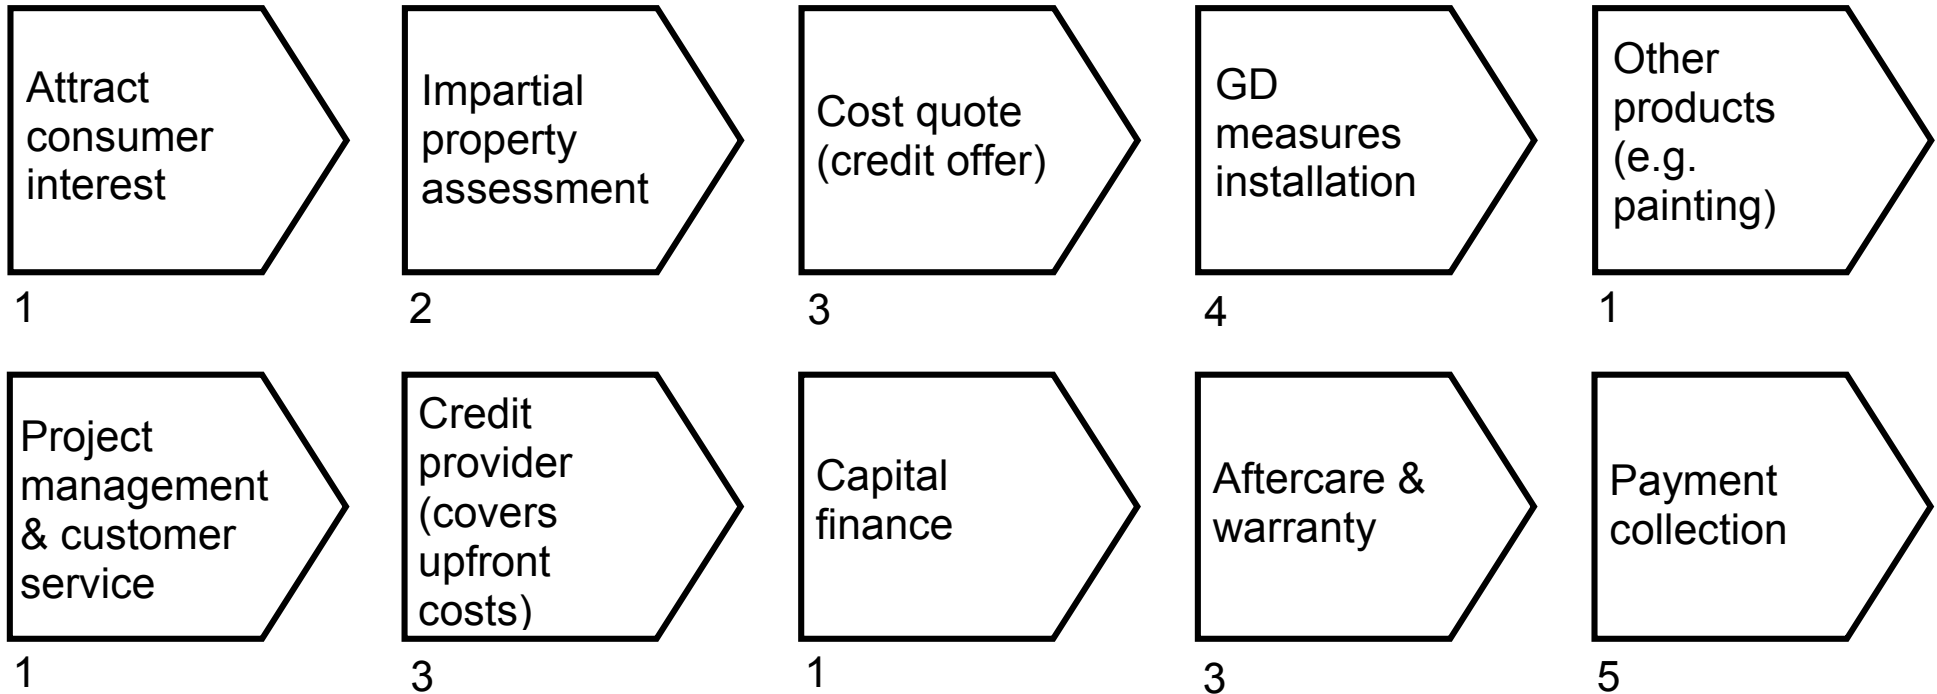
Attract consumer interest
1

Impartial property assessment
2

Cost quote (credit offer)
3

GD measures installation
4

Other products (e.g. painting)
1

Project management & customer service
1

Credit provider (covers upfront costs)
3

Capital finance
1

Aftercare & warranty
3

Payment collection
5